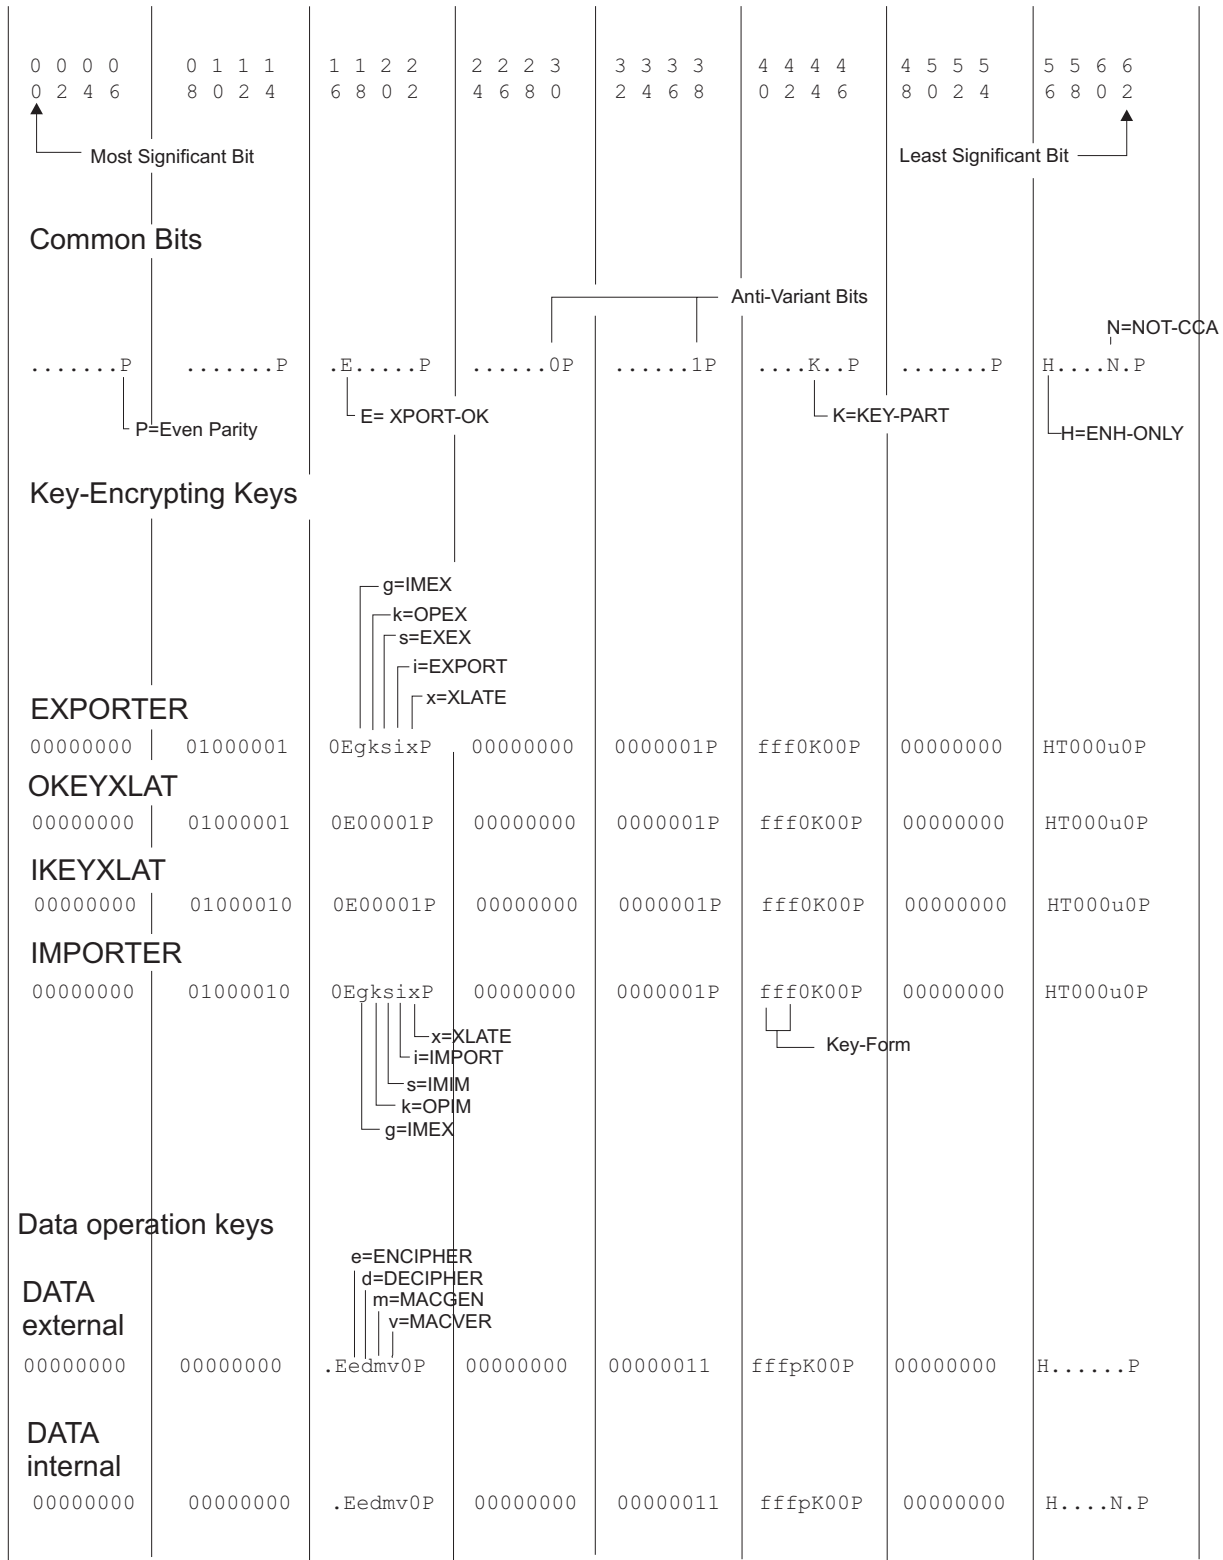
| 0 0 0 0 | 0 1 1 1 | 1 1 2 2 | 2 2 2 3 | 3 3 3 3 | 4 4 4 4 | 4 5 5 5 | 5 5 6 6 |
|---|---|---|---|---|---|---|---|
| 0 2 4 6 | 8 0 2 4 | 6 8 0 2 | 4 6 8 0 | 2 4 6 8 | 0 2 4 6 | 8 0 2 4 | 6 8 0 2 |

Most Significant Bit

Least Significant Bit

Common Bits

Anti-Variant Bits

N=NOT-CCA

| .......P | .......P | .E.....P | ......0P | ......1P | ....K..P | .......P | H....N.P |
|---|---|---|---|---|---|---|---|

P=Even Parity

E= XPORT-OK

K=KEY-PART

H=ENH-ONLY

Key-Encrypting Keys

g=IMEX
k=OPEX
s=EXEX
i=EXPORT
x=XLATE

EXPORTER

| 00000000 | 01000001 | 0EgksixP | 00000000 | 0000001P | fff0K00P | 00000000 | HT000u0P |
|---|---|---|---|---|---|---|---|

OKEYXLAT

| 00000000 | 01000001 | 0E00001P | 00000000 | 0000001P | fff0K00P | 00000000 | HT000u0P |
|---|---|---|---|---|---|---|---|

IKEYXLAT

| 00000000 | 01000010 | 0E00001P | 00000000 | 0000001P | fff0K00P | 00000000 | HT000u0P |
|---|---|---|---|---|---|---|---|

IMPORTER

| 00000000 | 01000010 | 0EgksixP | 00000000 | 0000001P | fff0K00P | 00000000 | HT000u0P |
|---|---|---|---|---|---|---|---|

x=XLATE
i=IMPORT
s=IMIM
k=OPIM
g=IMEX

Key-Form

Data operation keys

e=ENCIPHER
d=DECIPHER
m=MACGEN
v=MACVER

DATA external

| 00000000 | 00000000 | .Eedmv0P | 00000000 | 00000011 | fffpK00P | 00000000 | H......P |
|---|---|---|---|---|---|---|---|

DATA internal

| 00000000 | 00000000 | .Eedmv0P | 00000000 | 00000011 | fffpK00P | 00000000 | H....N.P |
|---|---|---|---|---|---|---|---|